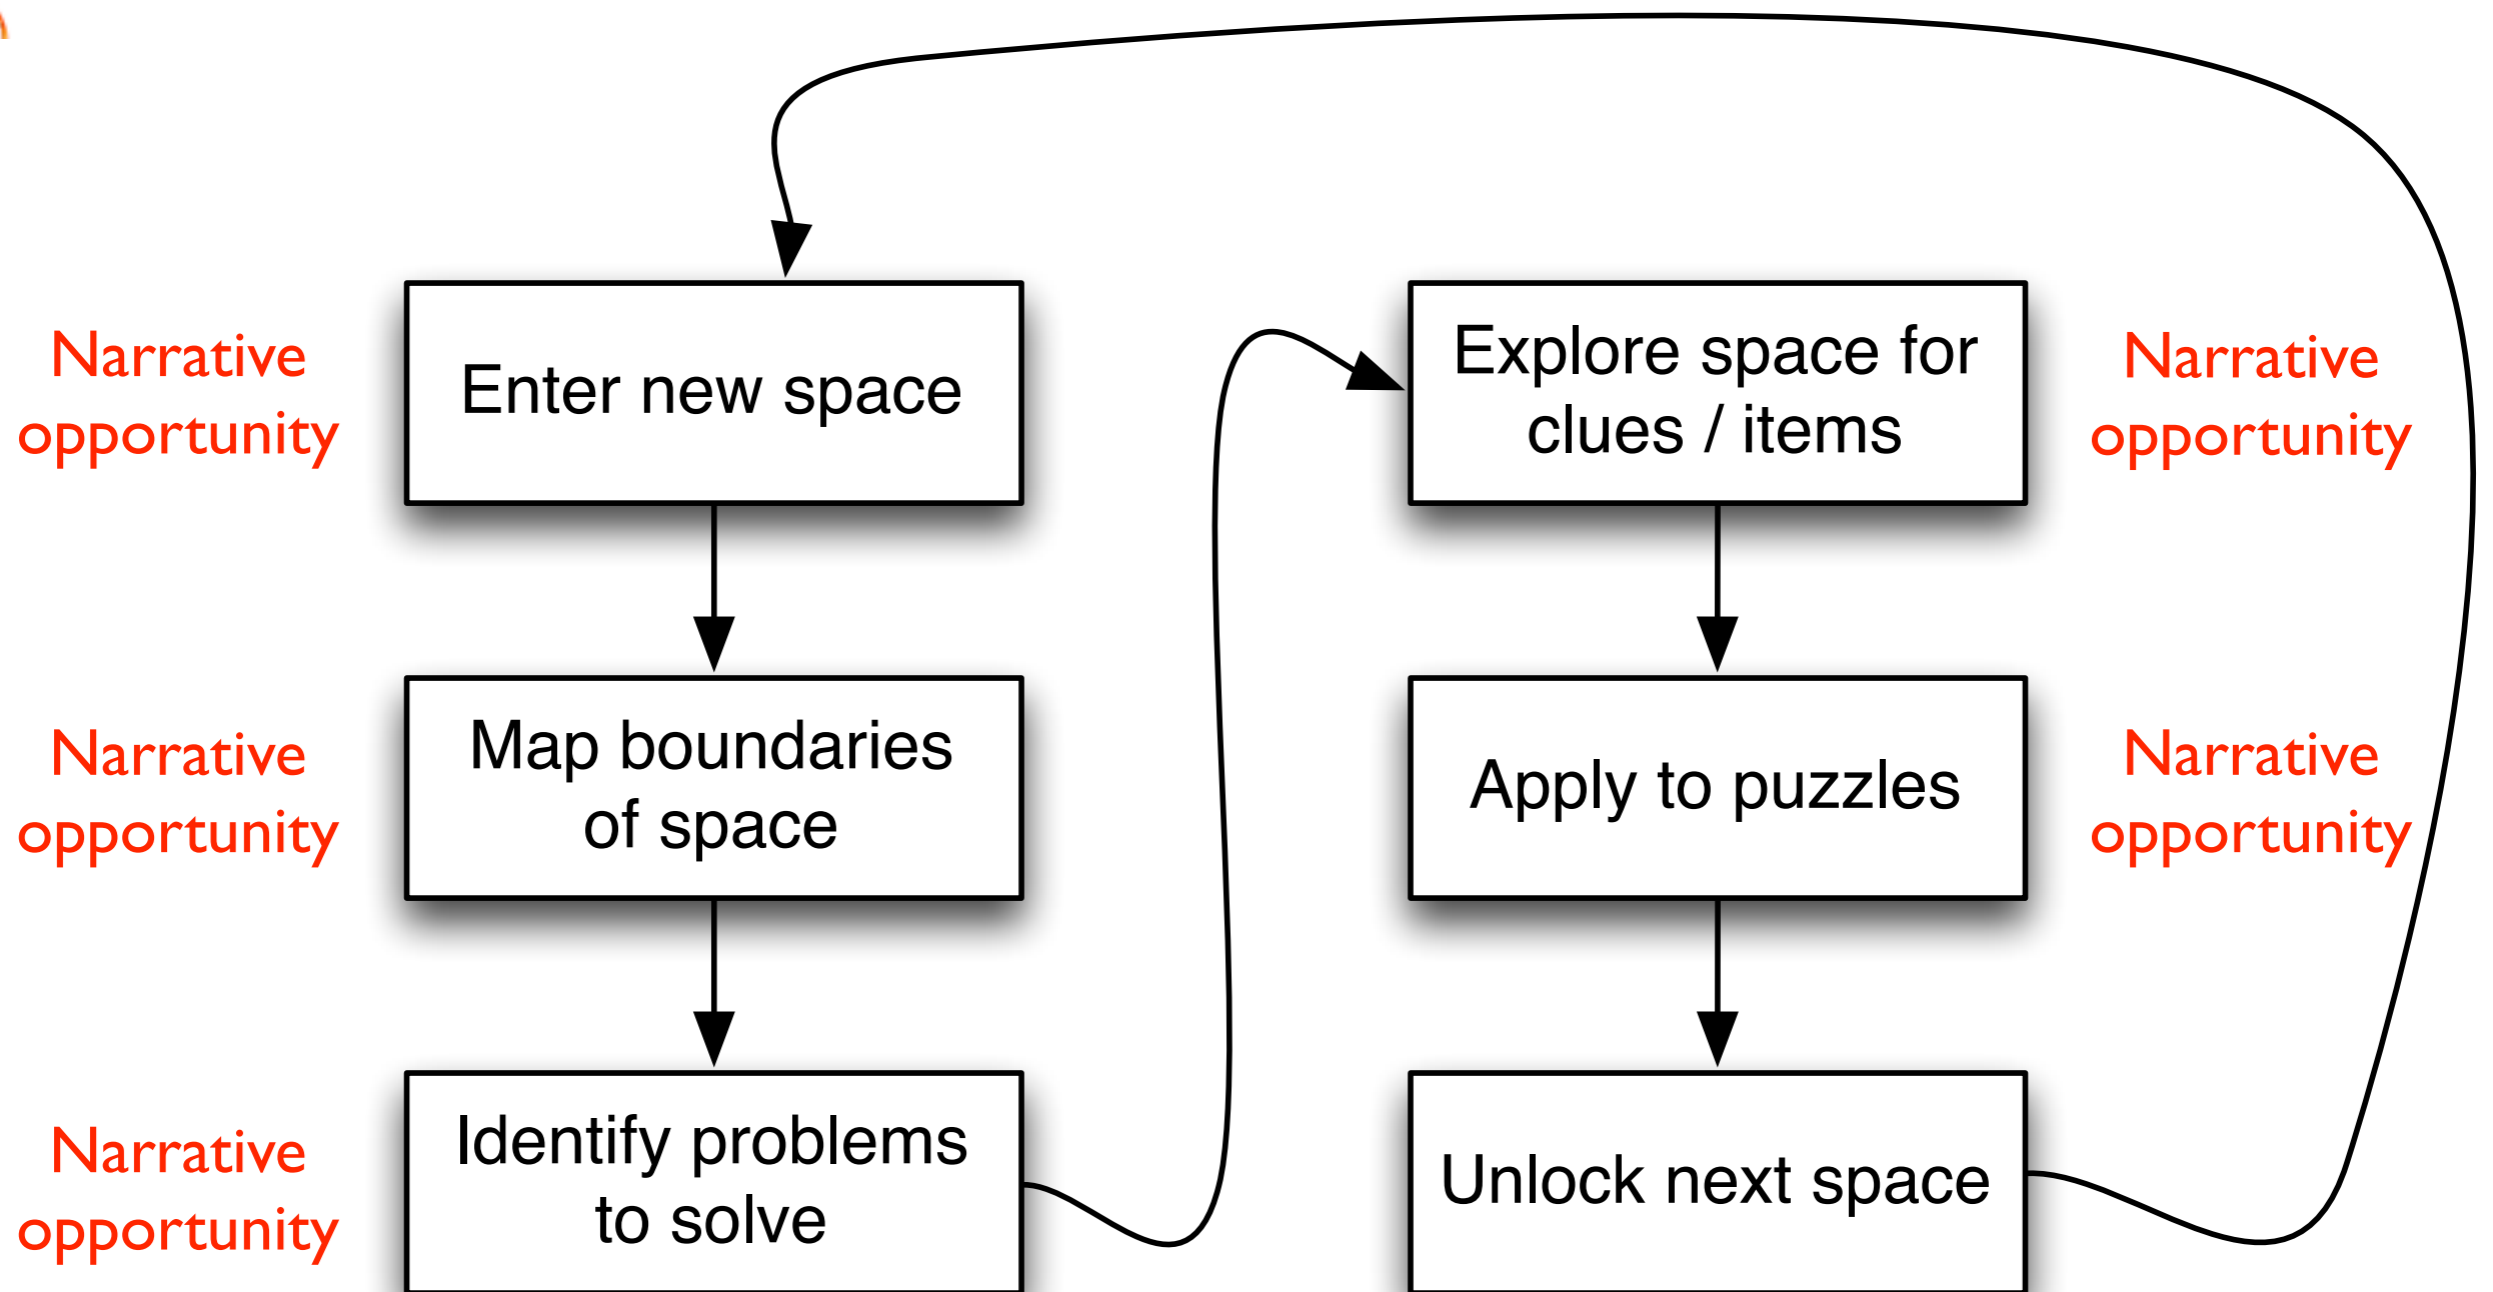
Narrative opportunity

Enter new space

Explore space for clues / items

Narrative opportunity

Narrative opportunity

Map boundaries of space

Apply to puzzles

Narrative opportunity

Narrative opportunity

Identify problems to solve

Unlock next space